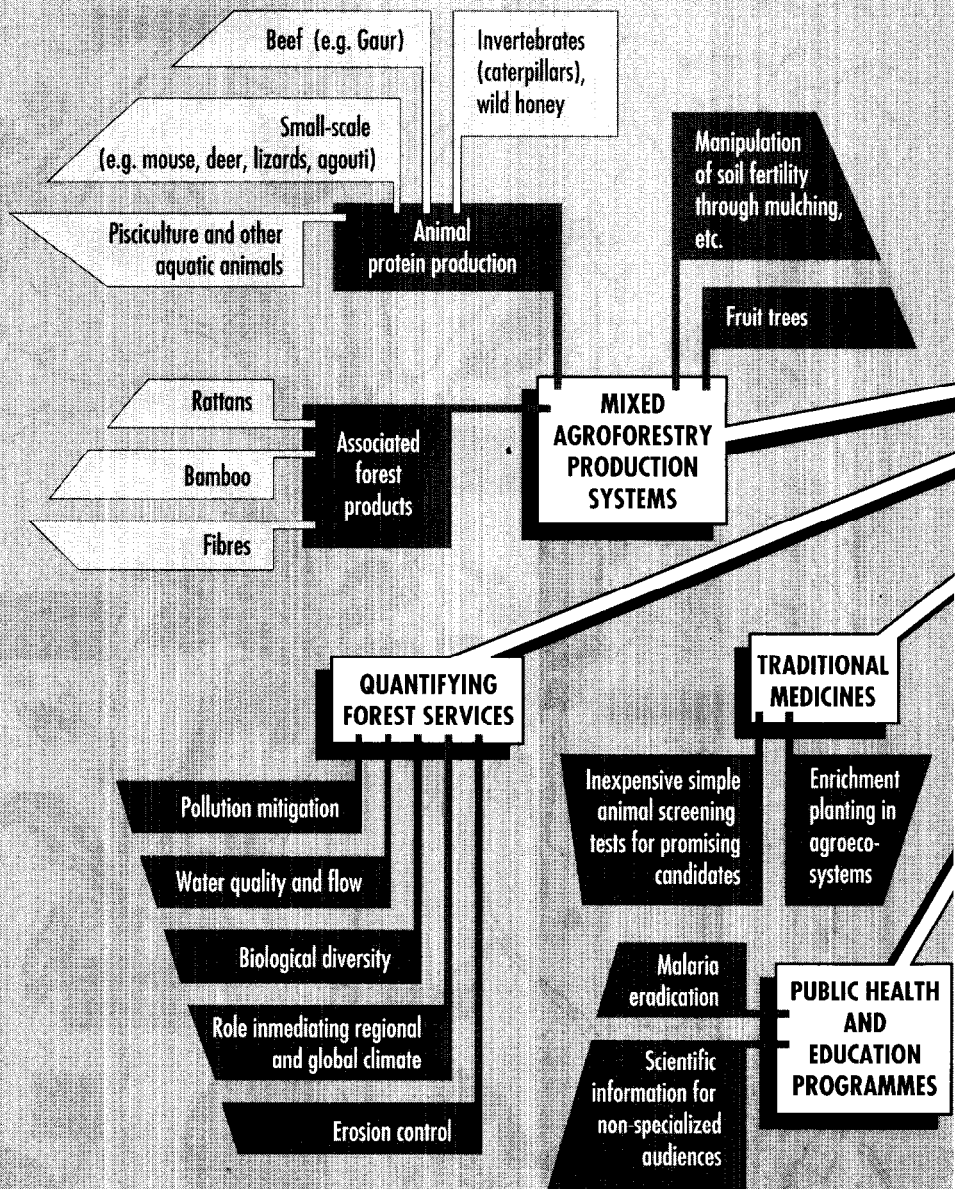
Beef (e.g. Gaur)

Invertebrates (caterpillars), wild honey

Small-scale (e.g. mouse, deer, lizards, agouti)

Pisciculture and other aquatic animals

Animal protein production

Manipulation of soil fertility through mulching, etc.

Fruit trees

Rattans

Bamboo

Fibres

Associated forest products

MIXED AGROFORESTRY PRODUCTION SYSTEMS

QUANTIFYING FOREST SERVICES

Pollution mitigation

Water quality and flow

Biological diversity

Role inmediating regional and global climate

Erosion control

TRADITIONAL MEDICINES

Inexpensive simple animal screening tests for promising candidates

Enrichment planting in agroecosystems

Malaria eradication

Scientific information for non-specialized audiences

PUBLIC HEALTH AND EDUCATION PROGRAMMES